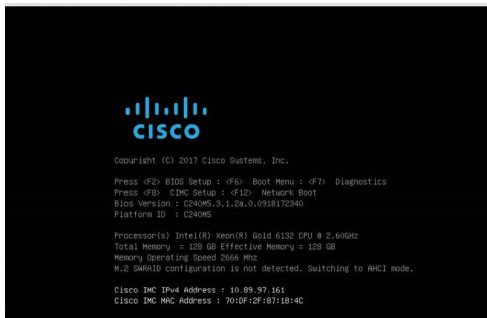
cisco

Copyright (C) 2017 Cisco Systems, Inc.

Press <F2> BIOS Setup : <F6> Boot Menu : <F7> Diagnostics
Press <F8> CIMC Setup : <F12> Network Boot
Bios Version : C240M5.3.1.2a.0.0918172340
Platform ID : C240M5

Processor(s) Intel(R) Xeon(R) Gold 6132 CPU @ 2.60GHz
Total Memory = 128 GB Effective Memory = 128 GB
Memory Operating Speed 2666 Mhz
M.2 SWRAID configuration is not detected. Switching to AHCI mode.

Cisco IMC IPv4 Address : 10.89.97.161
Cisco IMC MAC Address : 70:DF:2F:87:18:4C